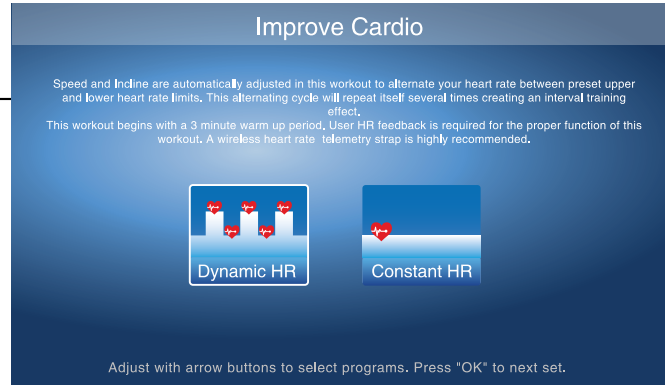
Improve Cardio

Speed and Incline are automatically adjusted in this workout to alternate your heart rate between preset upper and lower heart rate limits. This alternating cycle will repeat itself several times creating an interval training effect.
This workout begins with a 3 minute warm up period. User HR feedback is required for the proper function of this workout. A wireless heart rate telemetry strap is highly recommended.

Dynamic HR

Constant HR

Adjust with arrow buttons to select programs. Press "OK" to next set.